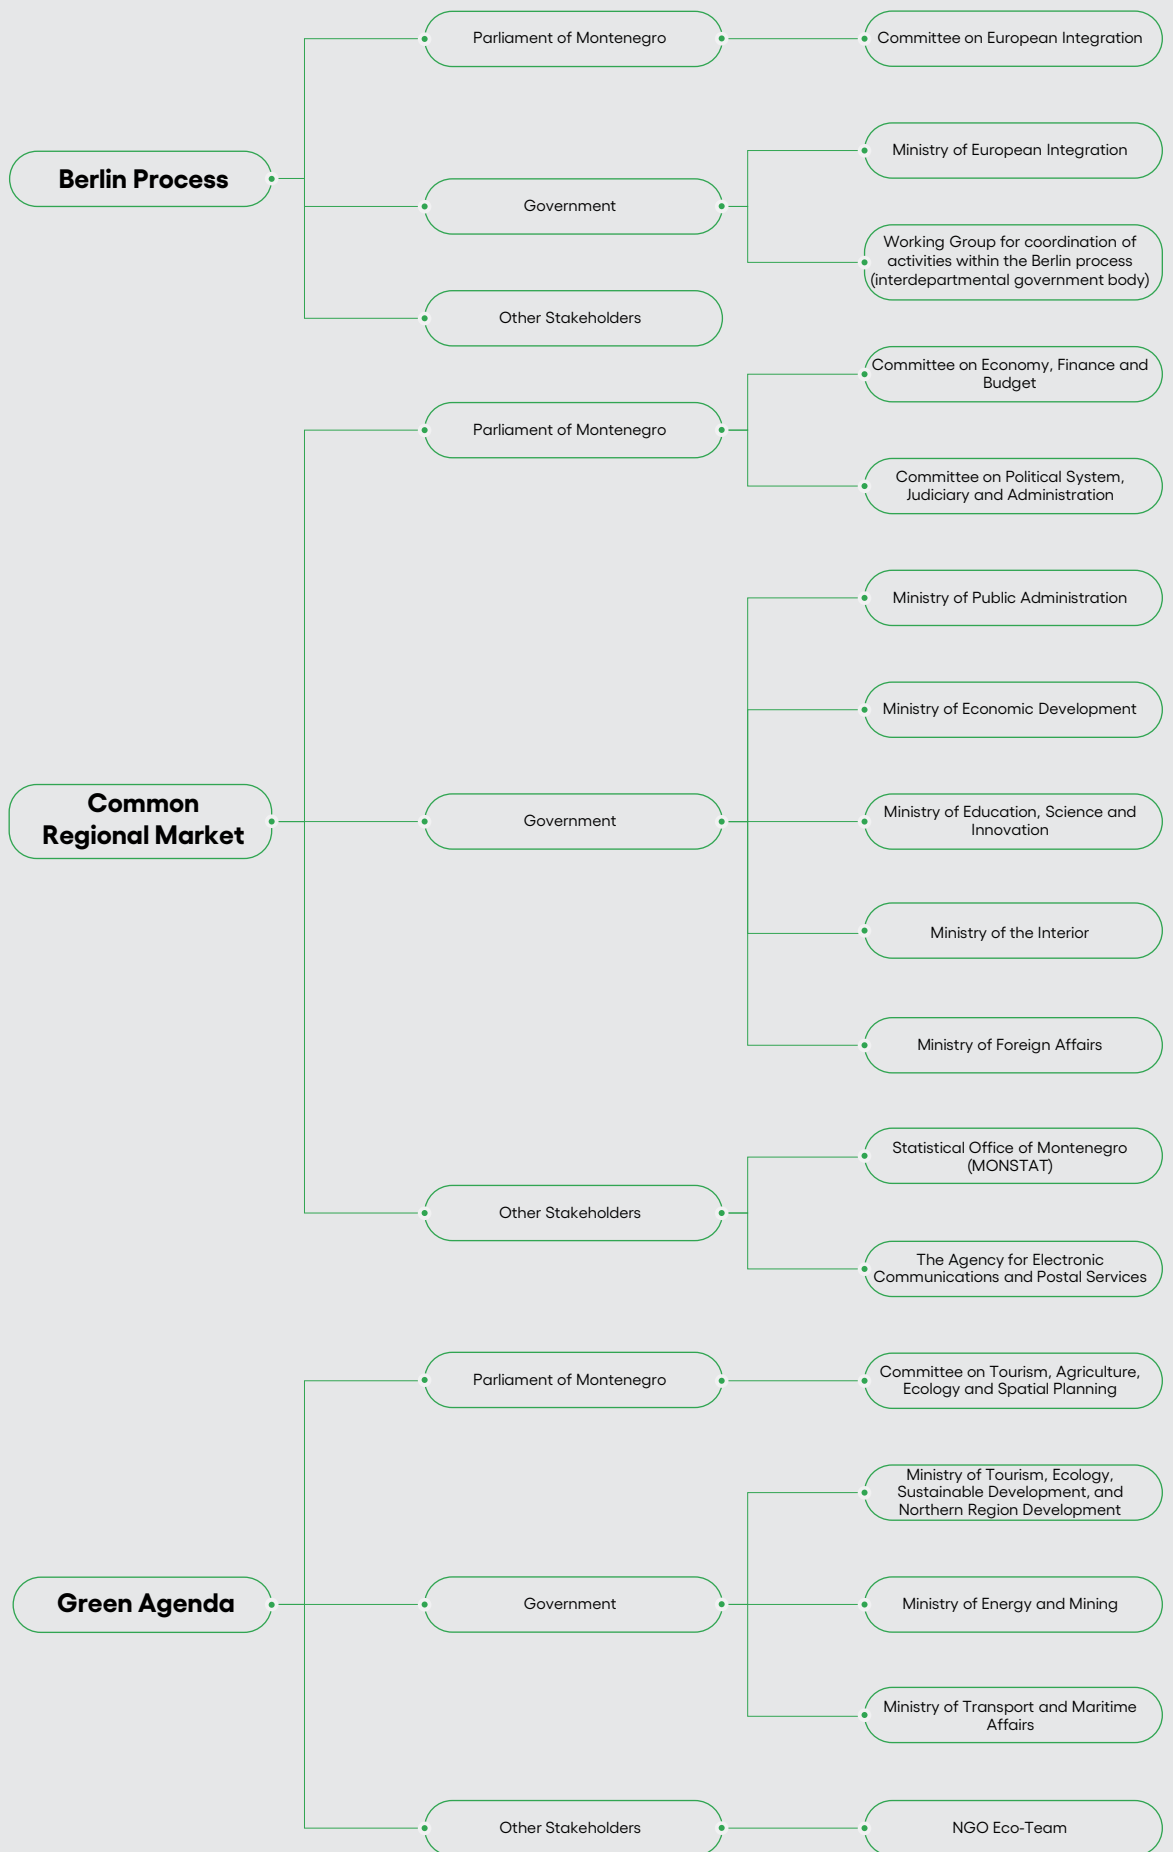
Berlin Process

Parliament of Montenegro

Committee on European Integration

Government

Ministry of European Integration

Working Group for coordination of activities within the Berlin process (interdepartmental government body)

Other Stakeholders

Common Regional Market

Parliament of Montenegro

Committee on Economy, Finance and Budget

Committee on Political System, Judiciary and Administration

Government

Ministry of Public Administration

Ministry of Economic Development

Ministry of Education, Science and Innovation

Ministry of the Interior

Ministry of Foreign Affairs

Other Stakeholders

Statistical Office of Montenegro (MONSTAT)

The Agency for Electronic Communications and Postal Services

Green Agenda

Parliament of Montenegro

Committee on Tourism, Agriculture, Ecology and Spatial Planning

Government

Ministry of Tourism, Ecology, Sustainable Development, and Northern Region Development

Ministry of Energy and Mining

Ministry of Transport and Maritime Affairs

Other Stakeholders

NGO Eco-Team